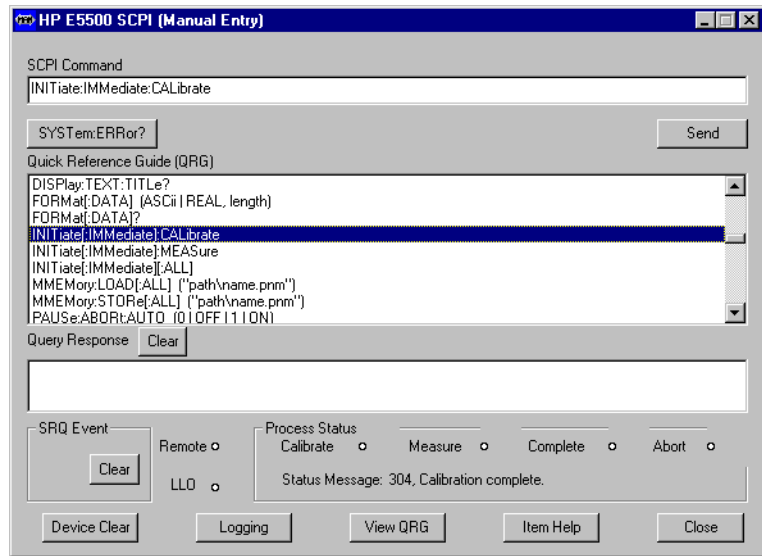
HP E5500 SCPI (Manual Entry)

SCPI Command

INITiate:IMMediate:CALibrate

SYSTem:ERRor?

Send

Quick Reference Guide (QRG)

DISPlay:TEXT:TITLe?
FORMat[:DATA] (ASCii | REAL, length)
FORMat[:DATA]?
INITiate[:IMMediate]:CALibrate
INITiate[:IMMediate]:MEASure
INITiate[:IMMediate][:ALL]
MMEMory:LOAD[:ALL] ("path\name.pnm")
MMEMory:STORe[:ALL] ("path\name.pnm")
PAUSe:ABORt:AUTO (0 | OFF | 1 | ON)

Query Response

Clear

SRQ Event

Clear

Remote

LLO

Process Status

Calibrate

Measure

Complete

Abort

Status Message: 304, Calibration complete.

Device Clear

Logging

View QRG

Item Help

Close